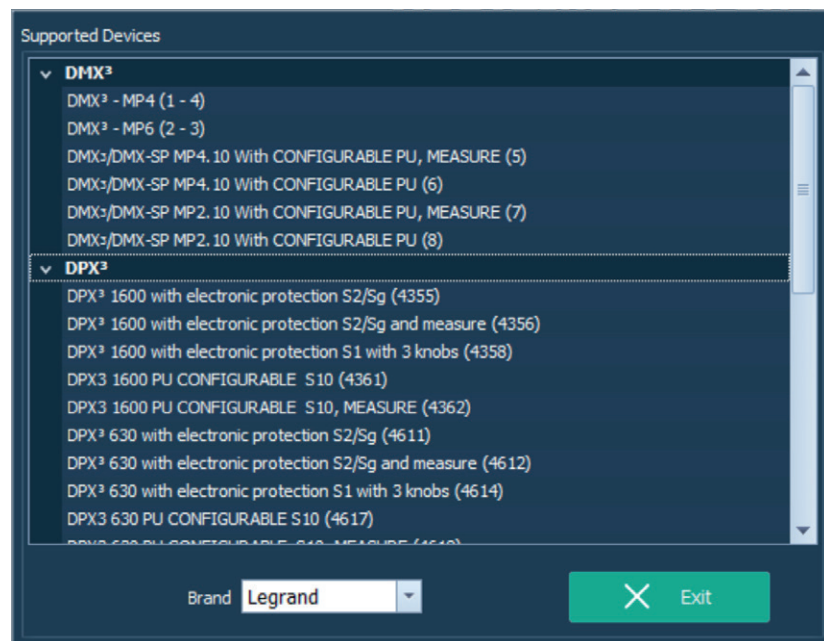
Supported Devices

DMX³

DMX³ - MP4 (1 - 4)

DMX³ - MP6 (2 - 3)

DMX₃/DMX-SP MP4.10 With CONFIGURABLE PU, MEASURE (5)

DMX₃/DMX-SP MP4.10 With CONFIGURABLE PU (6)

DMX₃/DMX-SP MP2.10 With CONFIGURABLE PU, MEASURE (7)

DMX₃/DMX-SP MP2.10 With CONFIGURABLE PU (8)

DPX³

DPX³ 1600 with electronic protection S2/Sg (4355)

DPX³ 1600 with electronic protection S2/Sg and measure (4356)

DPX³ 1600 with electronic protection S1 with 3 knobs (4358)

DPX3 1600 PU CONFIGURABLE S10 (4361)

DPX3 1600 PU CONFIGURABLE S10, MEASURE (4362)

DPX³ 630 with electronic protection S2/Sg (4611)

DPX³ 630 with electronic protection S2/Sg and measure (4612)

DPX³ 630 with electronic protection S1 with 3 knobs (4614)

DPX3 630 PU CONFIGURABLE S10 (4617)

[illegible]

Brand Legrand

Exit